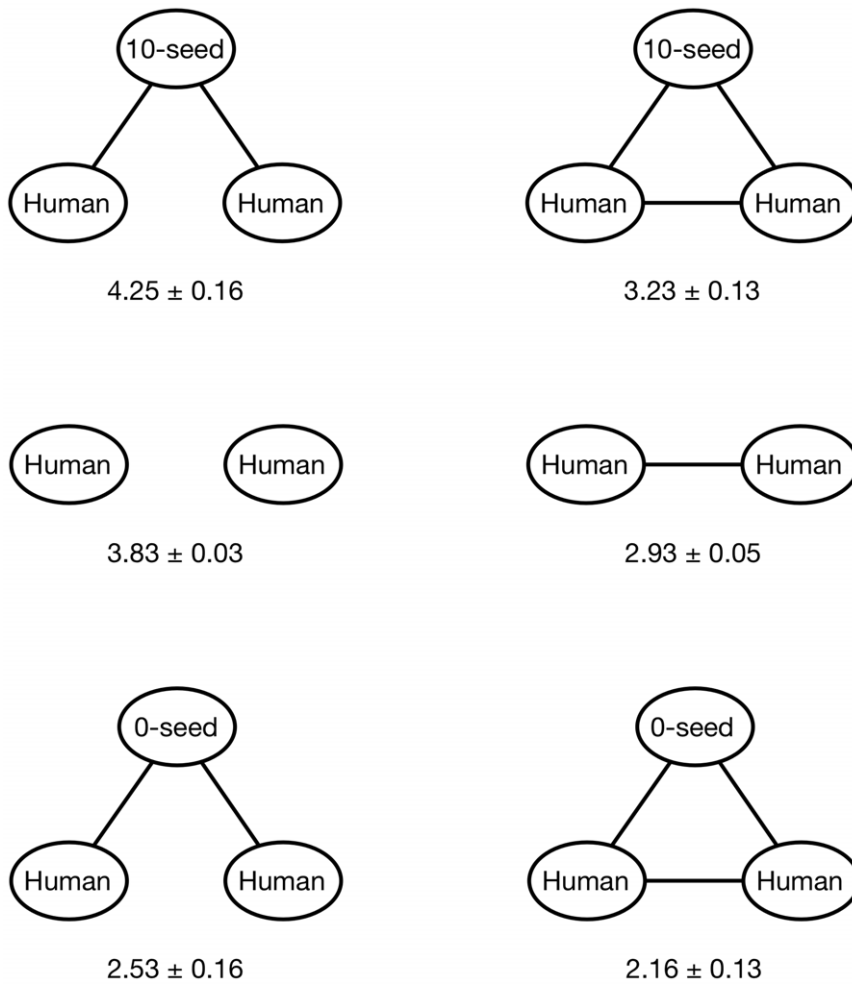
10-seed

Human Human

$4.25 \pm 0.16$

10-seed

Human Human

$3.23 \pm 0.13$

Human Human

$3.83 \pm 0.03$

Human Human

$2.93 \pm 0.05$

0-seed

Human Human

$2.53 \pm 0.16$

0-seed

Human Human

$2.16 \pm 0.13$